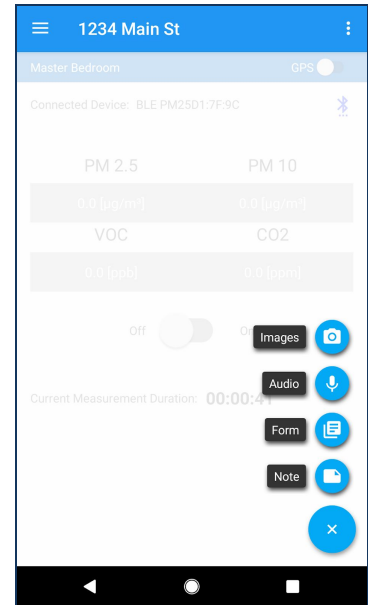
1234 Main St

Master Bedroom
GPS

Connected Device: BLE PM25D1:7F:9C

PM 2.5
PM 10
0.0 [µg/m³]
0.0 [µg/m³]
VOC
CO2
0.0 [ppb]
0.0 [ppm]

Off
On

Current Measurement Duration: 00:00:41

Images
Audio
Form
Note
×